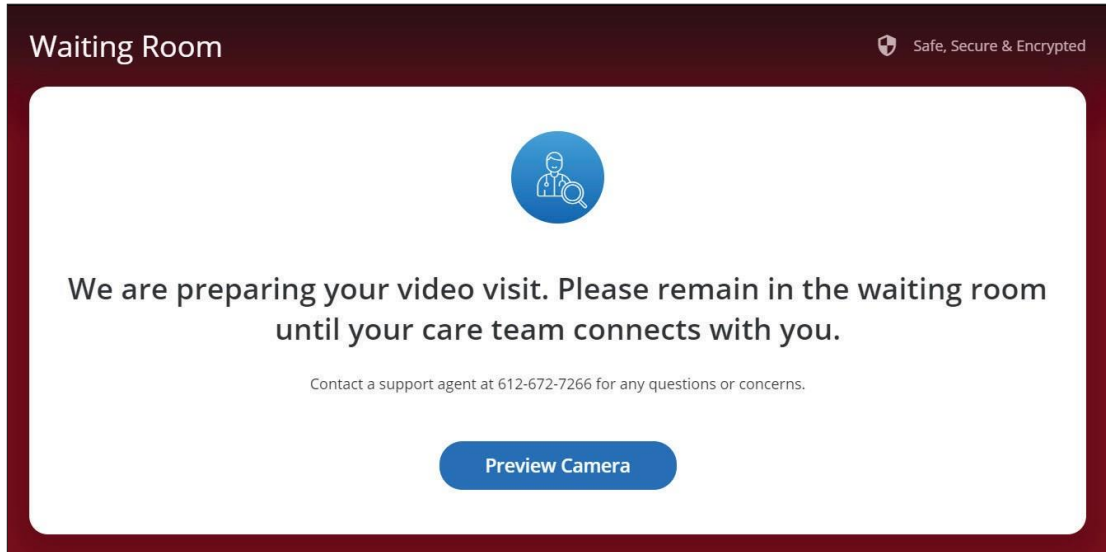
Waiting Room

Safe, Secure & Encrypted

We are preparing your video visit. Please remain in the waiting room until your care team connects with you.

Contact a support agent at 612-672-7266 for any questions or concerns.

Preview Camera